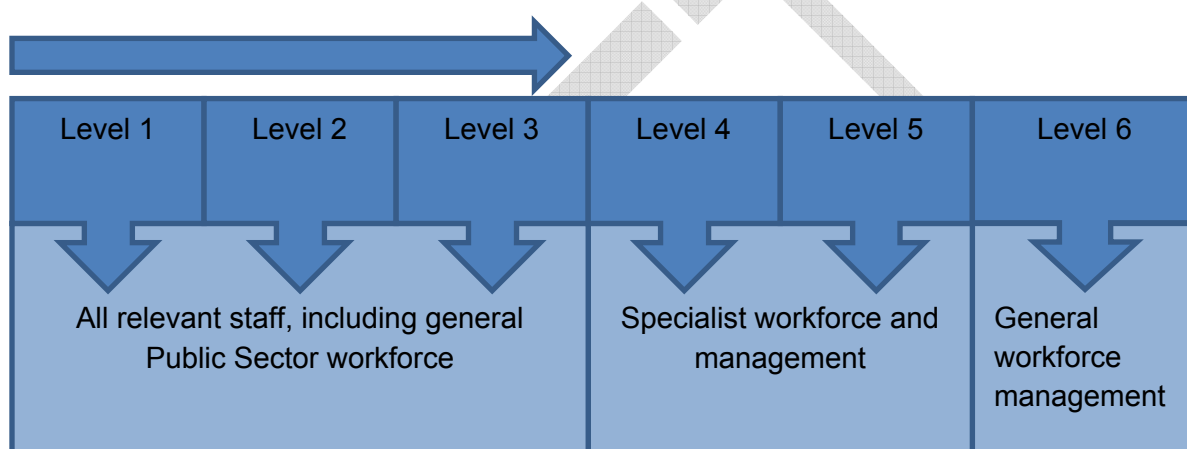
| Level 1 | Level 2 | Level 3 | Level 4 | Level 5 | Level 6 |
|---|---|---|---|---|---|
| All relevant staff, including general Public Sector workforce | | | Specialist workforce and management | | General workforce management |